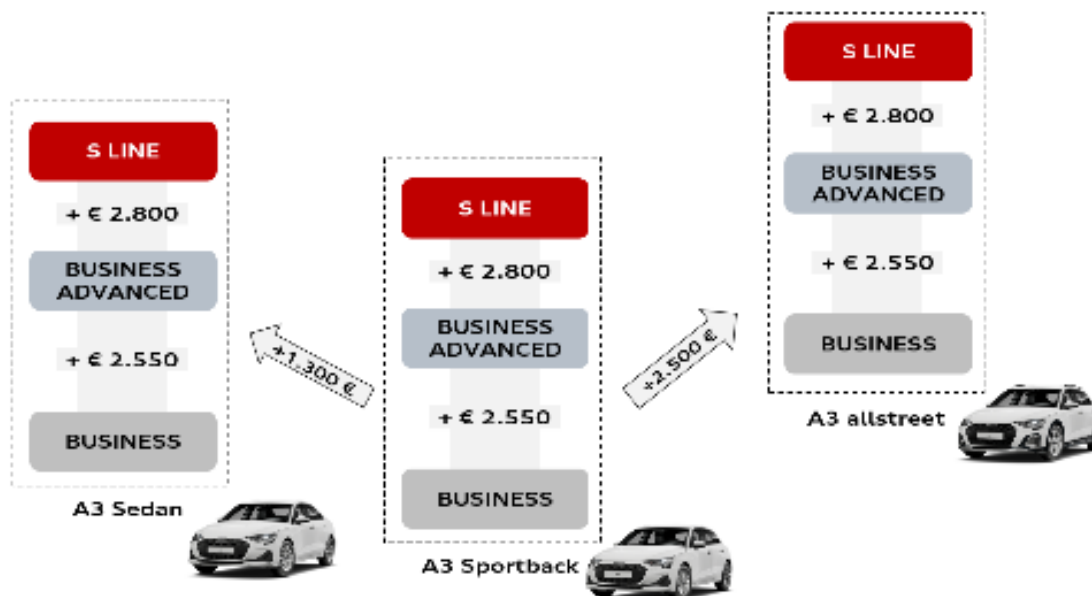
S LINE

+ € 2.800

BUSINESS ADVANCED

+ € 2.550

BUSINESS

A3 Sedan

+1.300 €

S LINE

+ € 2.800

BUSINESS ADVANCED

+ € 2.550

BUSINESS

A3 Sportback

+2.500 €

S LINE

+ € 2.800

BUSINESS ADVANCED

+ € 2.550

BUSINESS

A3 allstreet